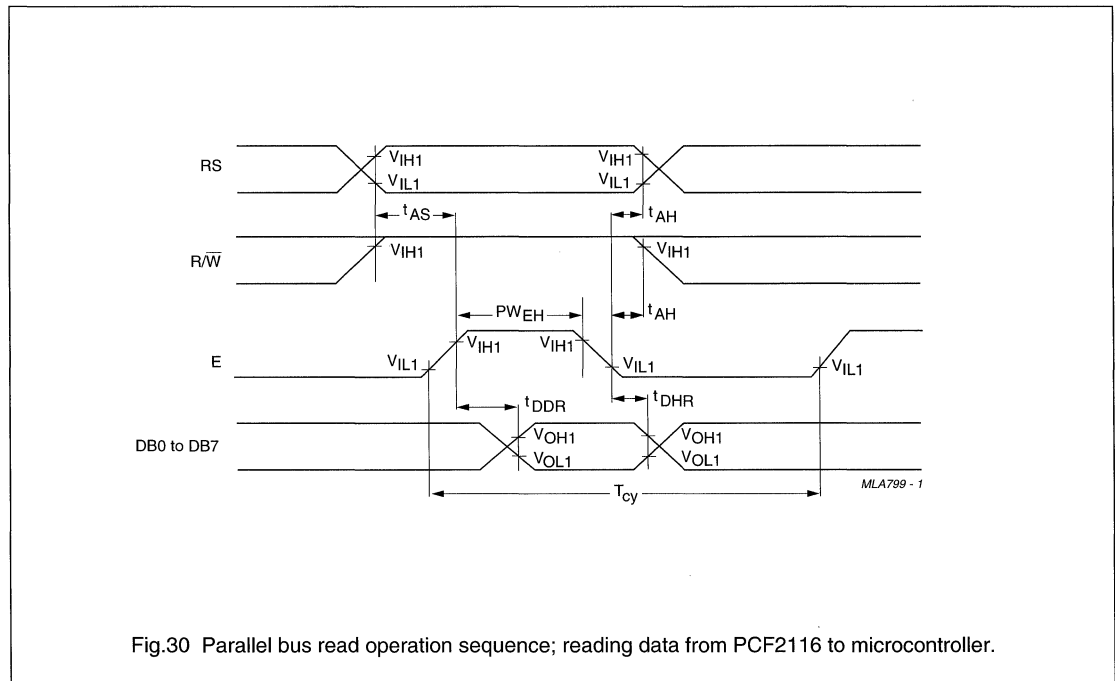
RS

$V_{IH1}$

$V_{IL1}$

$V_{IH1}$

$V_{IL1}$

$t_{AS}$

$t_{AH}$

$R/\overline{W}$

$V_{IH1}$

$V_{IH1}$

$PW_{EH}$

$t_{AH}$

E

$V_{IL1}$

$V_{IH1}$

$V_{IH1}$

$V_{IL1}$

$V_{IL1}$

$t_{DDR}$

$t_{DHR}$

DB0 to DB7

$V_{OH1}$

$V_{OL1}$

$V_{OH1}$

$V_{OL1}$

$T_{cy}$

MLA799 - 1

Fig.30 Parallel bus read operation sequence; reading data from PCF2116 to microcontroller.